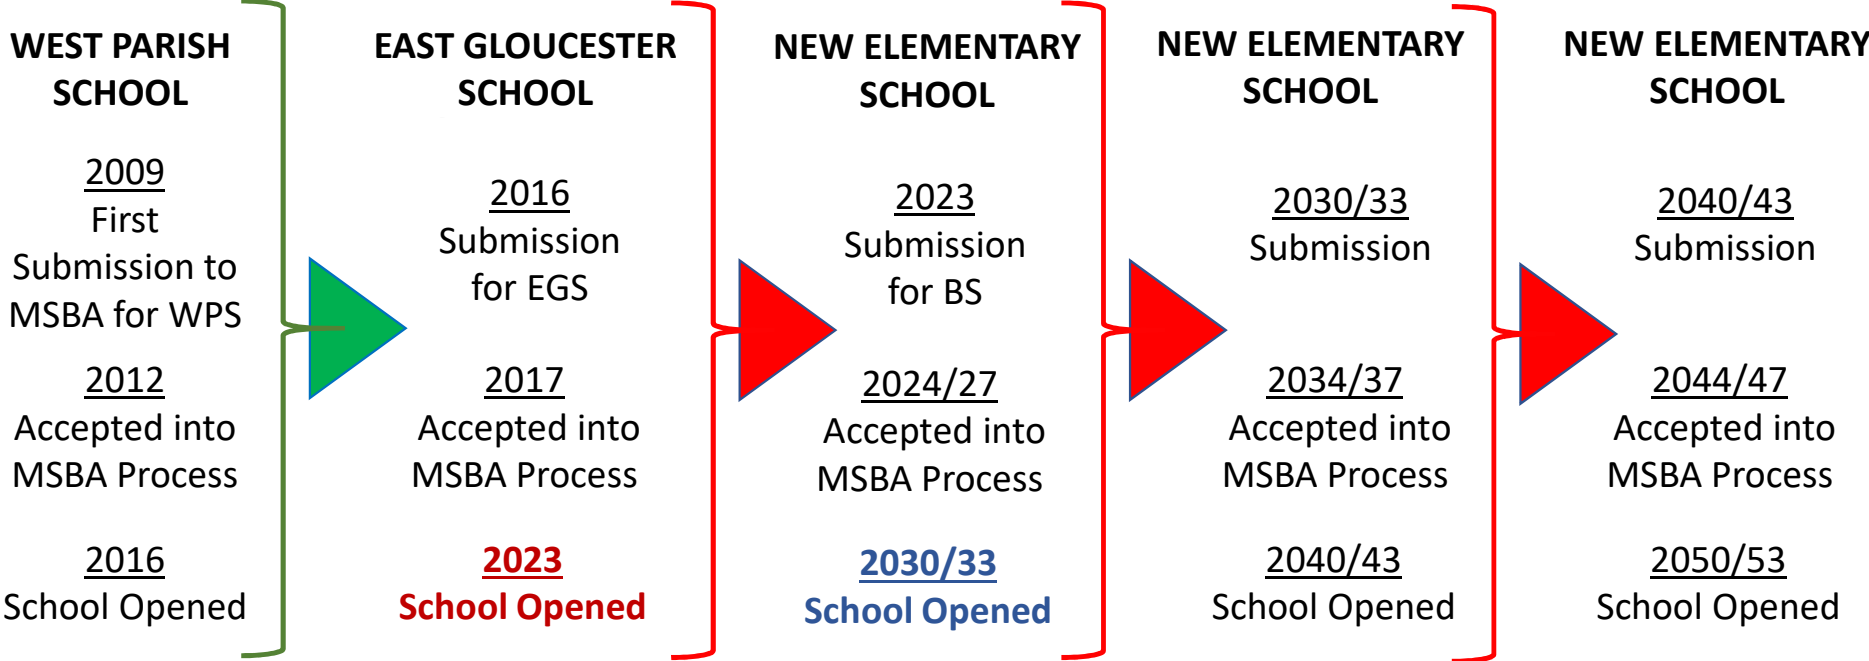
WEST PARISH SCHOOL

2009
First Submission to MSBA for WPS

2012
Accepted into MSBA Process

2016
School Opened

EAST GLOUCESTER SCHOOL

2016
Submission for EGS

2017
Accepted into MSBA Process

2023
School Opened

NEW ELEMENTARY SCHOOL

2023
Submission for BS

2024/27
Accepted into MSBA Process

2030/33
School Opened

NEW ELEMENTARY SCHOOL

2030/33
Submission

2034/37
Accepted into MSBA Process

2040/43
School Opened

NEW ELEMENTARY SCHOOL

2040/43
Submission

2044/47
Accepted into MSBA Process

2050/53
School Opened